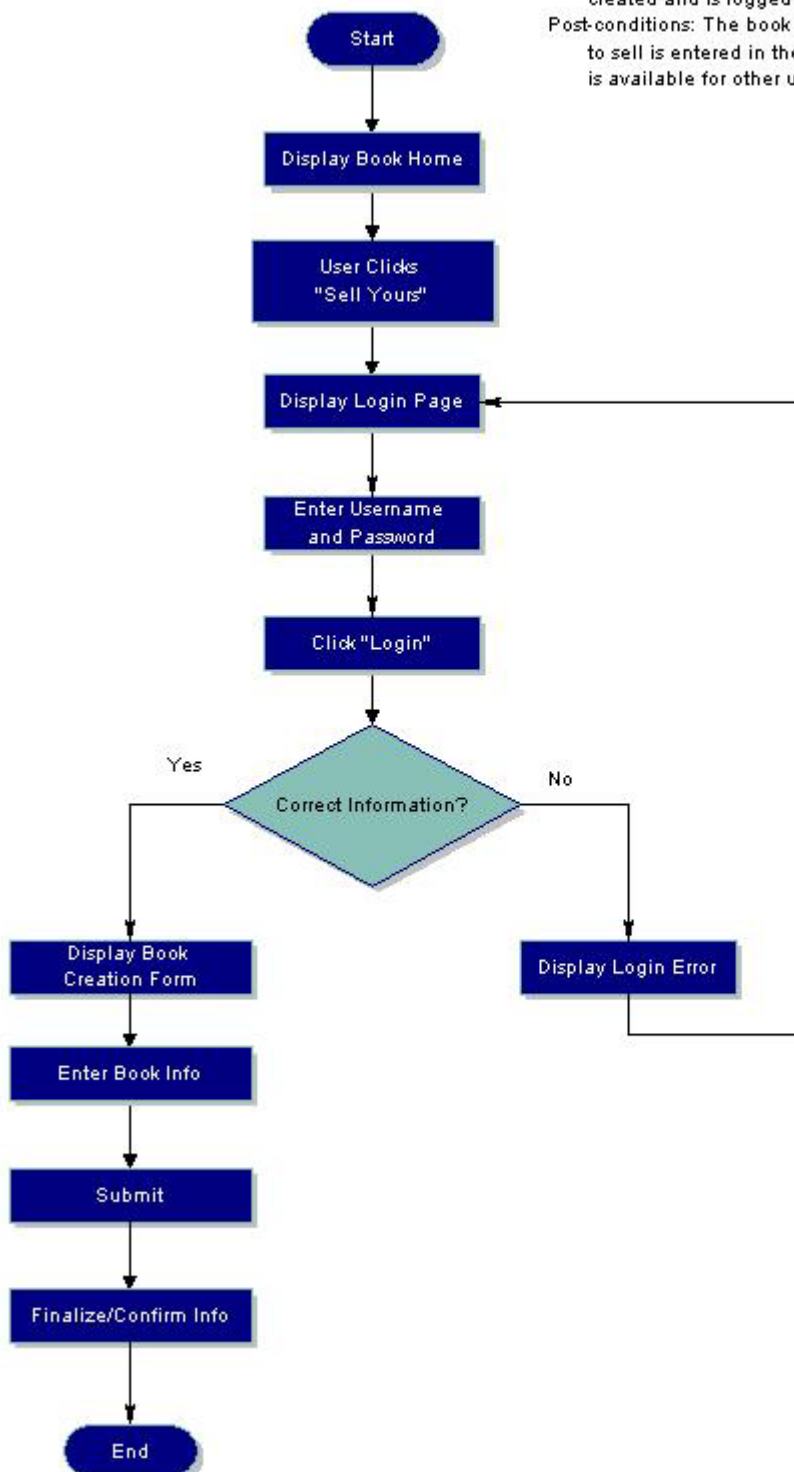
created and is logged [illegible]
Post-conditions: The book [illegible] to sell is entered in the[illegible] is available for other u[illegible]

Start

Display Book Home

User Clicks "Sell Yours"

Display Login Page

Enter Username and Password

Click "Login"

Yes

Correct Information?

No

Display Book Creation Form

Display Login Error

Enter Book Info

Submit

Finalize/Confirm Info

End